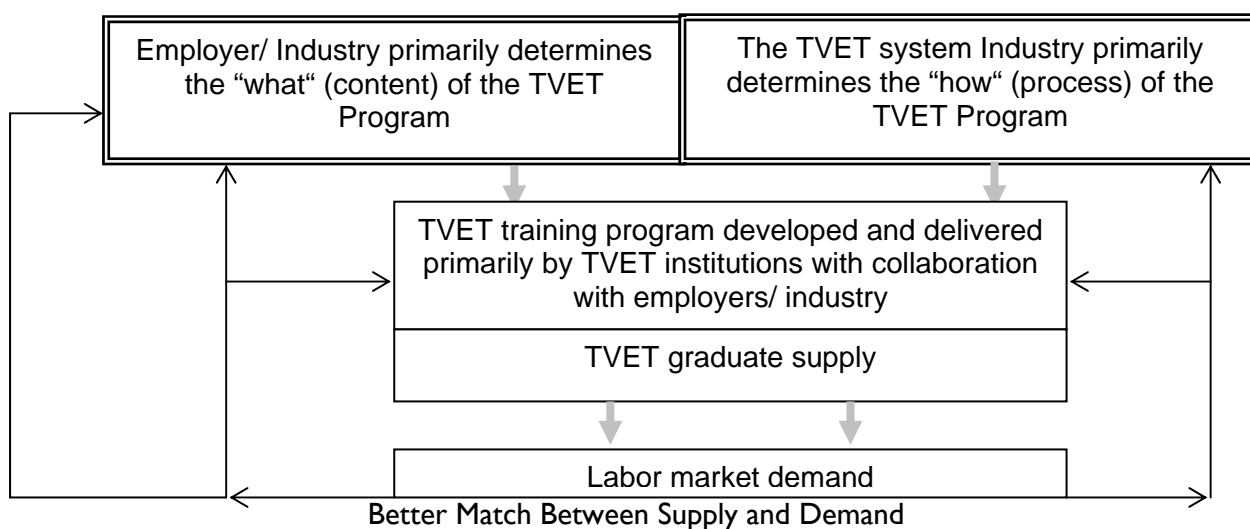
Employer/ Industry primarily determines the “what“ (content) of the TVET Program

The TVET system Industry primarily determines the “how“ (process) of the TVET Program

TVET training program developed and delivered primarily by TVET institutions with collaboration with employers/ industry

TVET graduate supply

Labor market demand

Better Match Between Supply and Demand